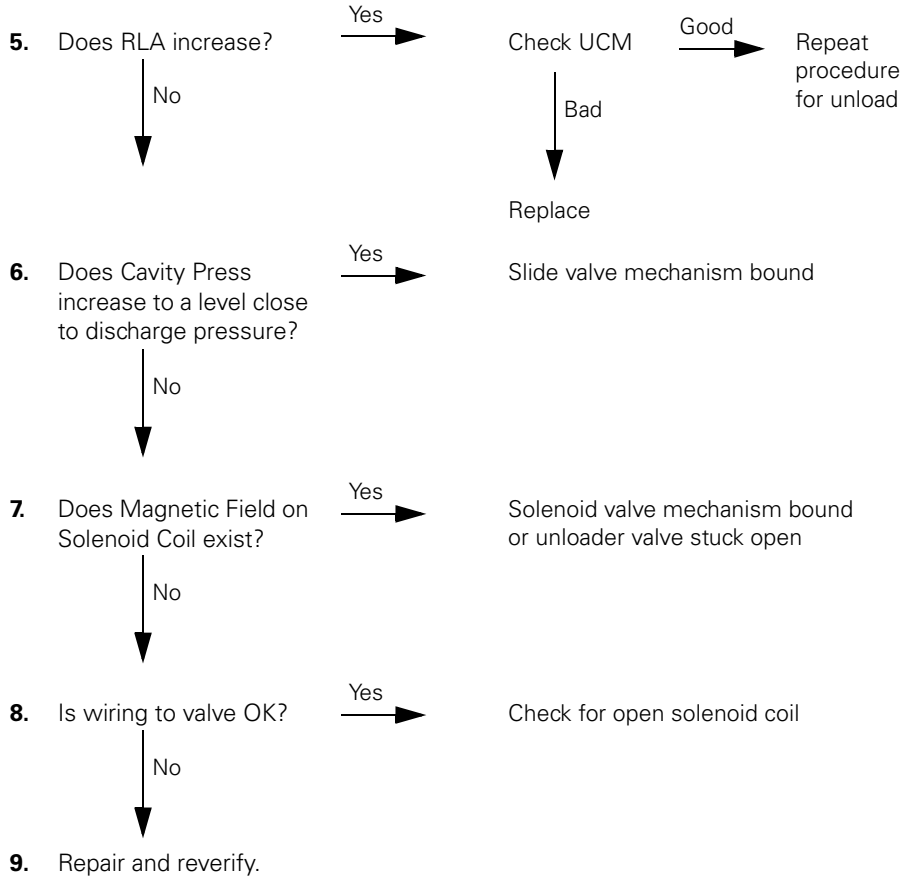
**5.** Does RLA increase? Yes → Check UCM Good → Repeat procedure for unload

No

Bad

Replace

**6.** Does Cavity Press increase to a level close to discharge pressure? Yes → Slide valve mechanism bound

No

**7.** Does Magnetic Field on Solenoid Coil exist? Yes → Solenoid valve mechanism bound or unloader valve stuck open

No

**8.** Is wiring to valve OK? Yes → Check for open solenoid coil

No

**9.** Repair and reverify.